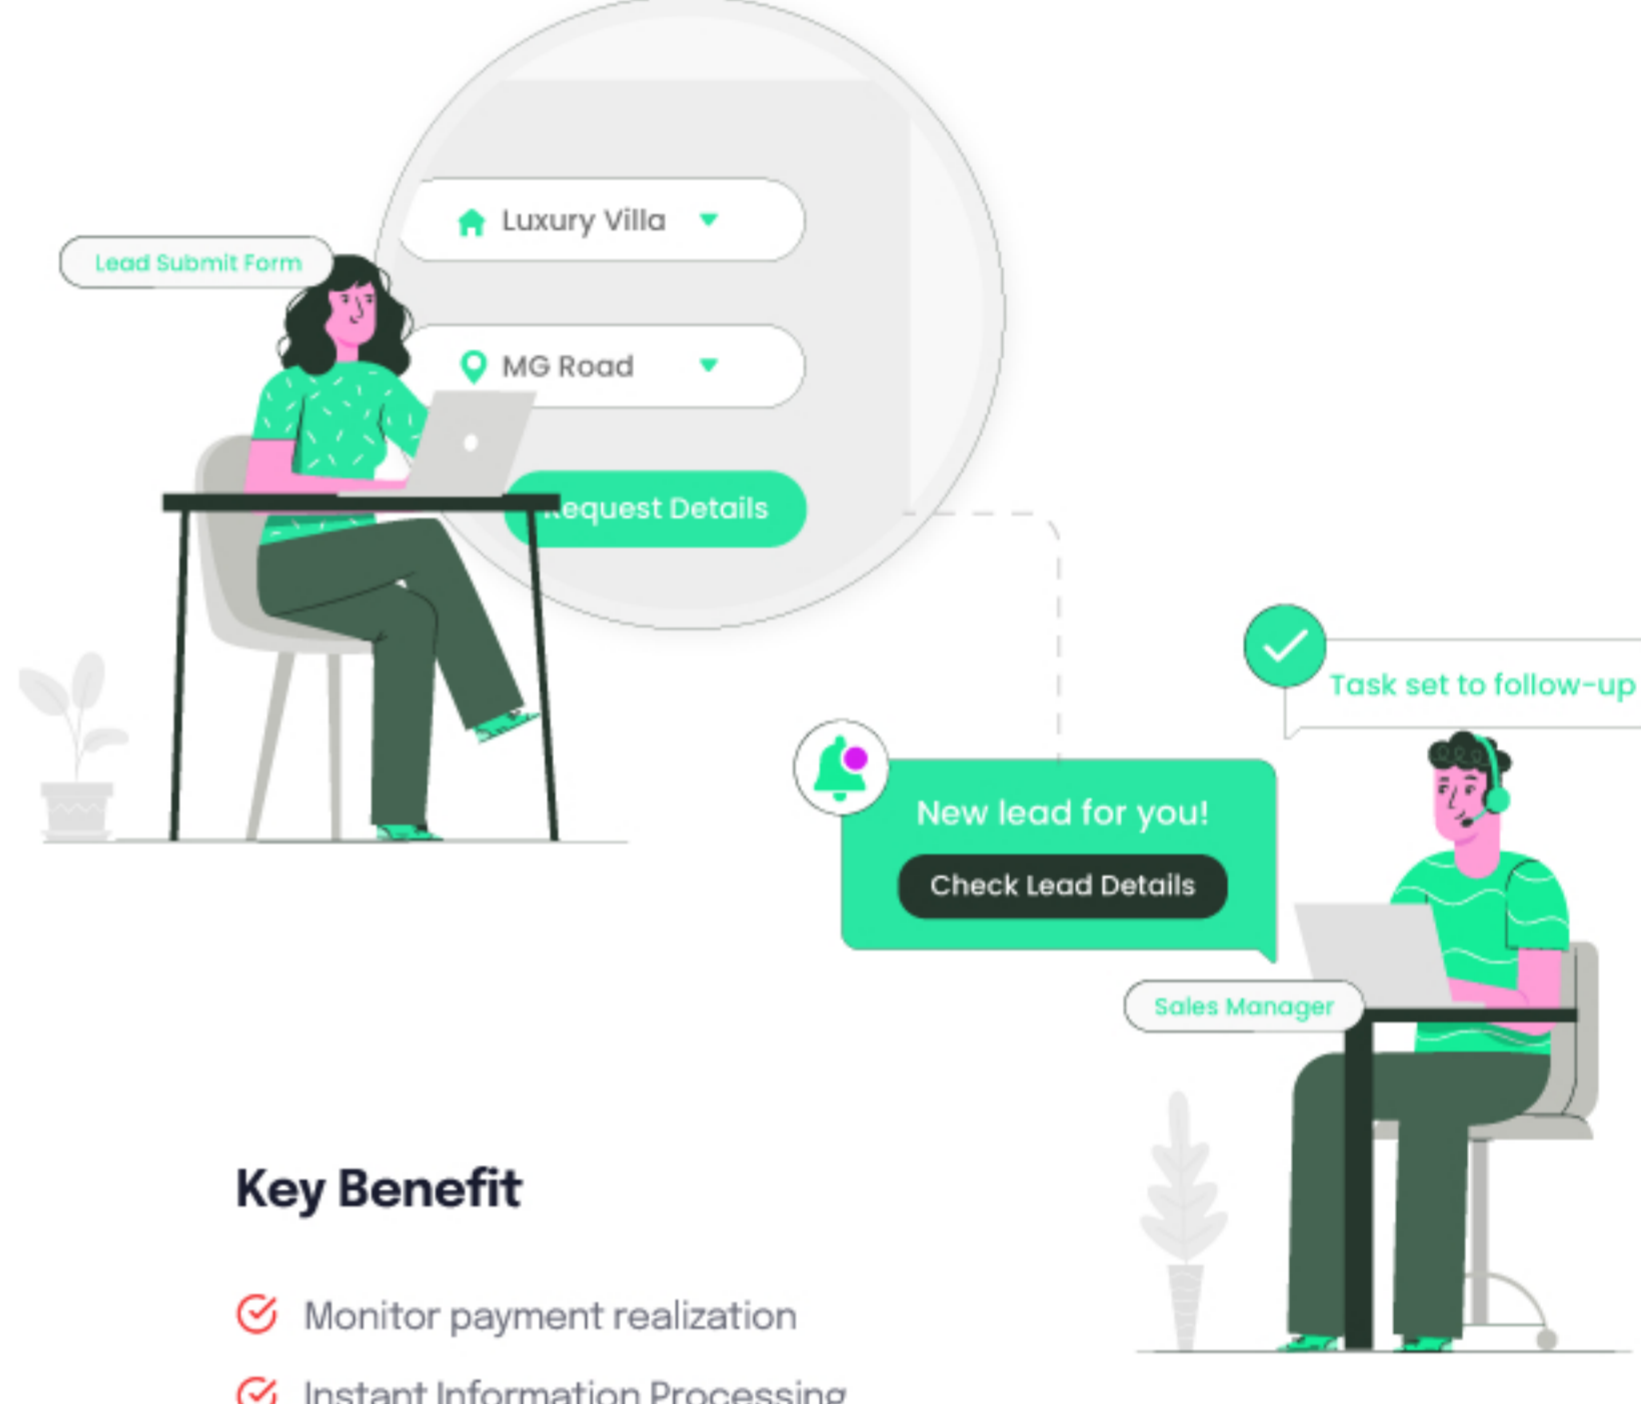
Luxury Villa

Lead Submit Form

MG Road

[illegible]equest Details

Task set to follow-up

New lead for you!

Check Lead Details

Sales Manager

Key Benefit

Monitor payment realization

Instant Information Processing